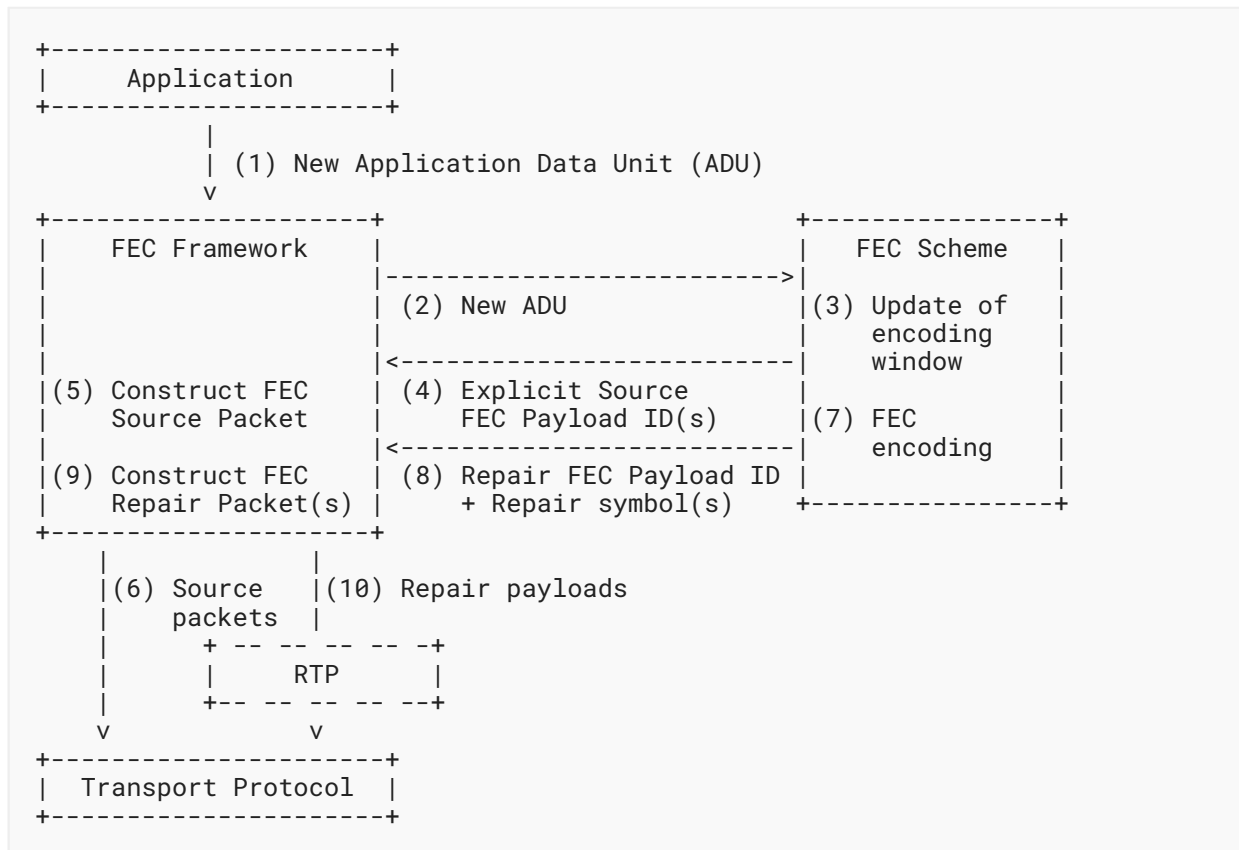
Application

(1) New Application Data Unit (ADU)

FEC Framework

(5) Construct FEC Source Packet

(9) Construct FEC Repair Packet(s)

(2) New ADU

(4) Explicit Source FEC Payload ID(s)

(8) Repair FEC Payload ID + Repair symbol(s)

FEC Scheme

(3) Update of encoding window

(7) FEC encoding

(6) Source packets

(10) Repair payloads

RTP

Transport Protocol